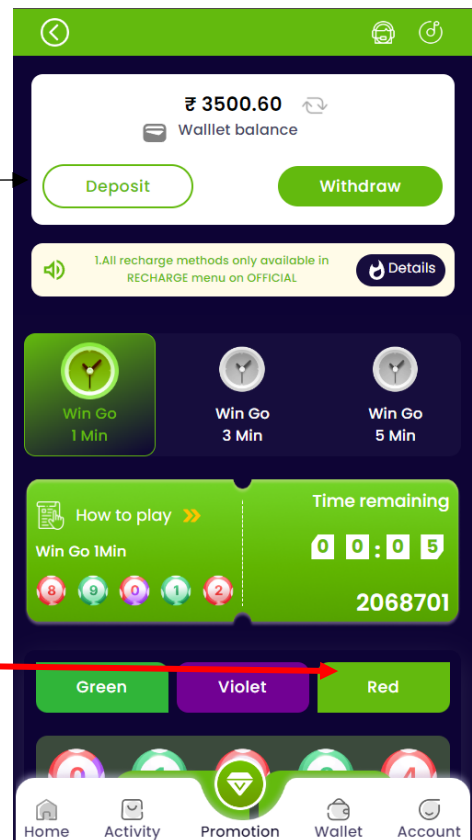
₹ 3500.60

Wallet balance

Deposit

Withdraw

1.All recharge methods only available in RECHARGE menu on OFFICIAL

Details

Win Go 1 Min

Win Go 3 Min

Win Go 5 Min

How to play

Win Go 1Min

8 9 0 1 2

Time remaining

0 0 : 0 5

2068701

Green

Violet

Red

Home

Activity

Promotion

Wallet

Account